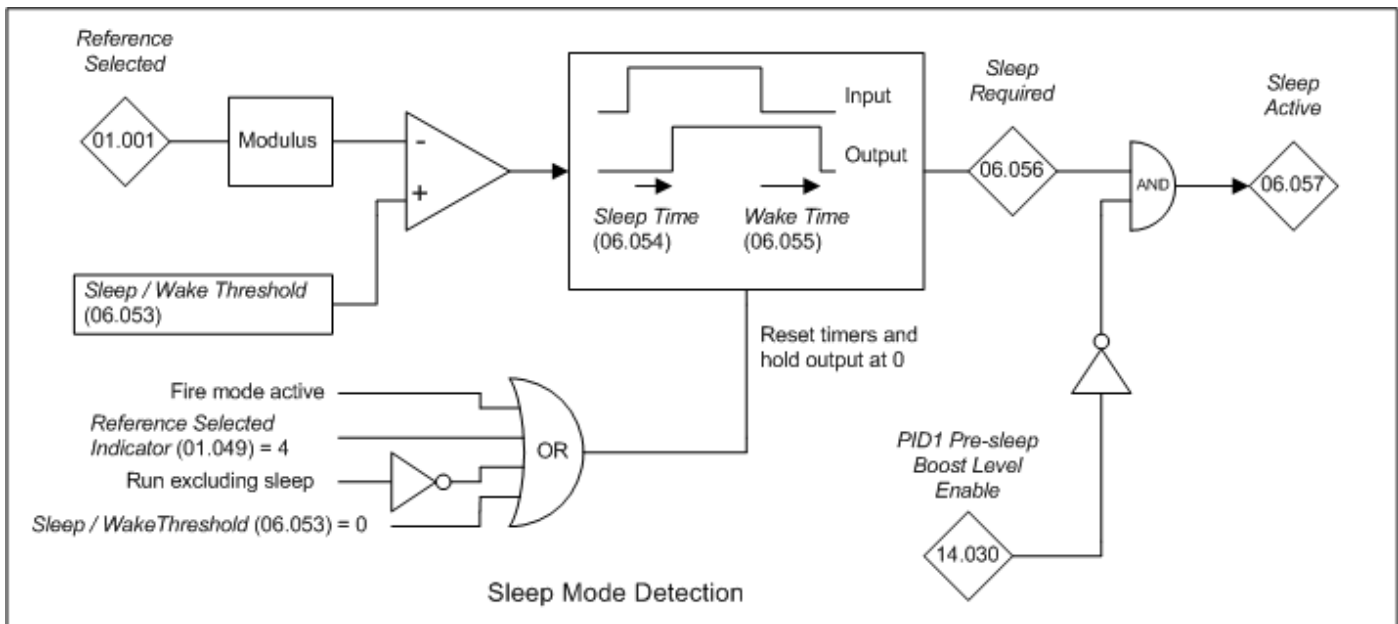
Reference Selected

01.001

Modulus

-

+

Sleep / Wake Threshold (06.053)

Input

Output

Sleep Time (06.054)

Wake Time (06.055)

Sleep Required

06.056

AND

Sleep Active

06.057

Reset timers and hold output at 0

Fire mode active

Reference Selected Indicator (01.049) = 4

Run excluding sleep

Sleep / WakeThreshold (06.053) = 0

OR

PID1 Pre-sleep Boost Level Enable

14.030

Sleep Mode Detection